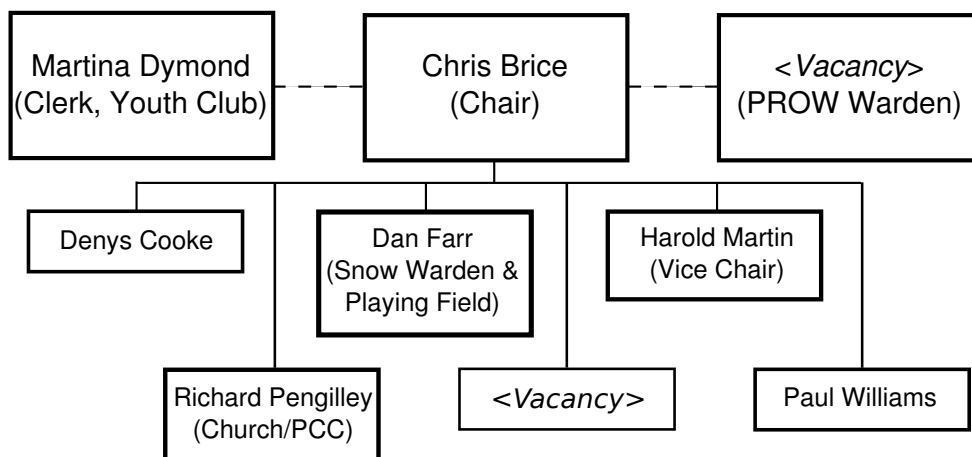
Martina Dymond (Clerk, Youth Club)

Chris Brice (Chair)

<Vacancy> (PROW Warden)

Denys Cooke

Dan Farr (Snow Warden & Playing Field)

Harold Martin (Vice Chair)

Richard Pengilley (Church/PCC)

<Vacancy>

Paul Williams